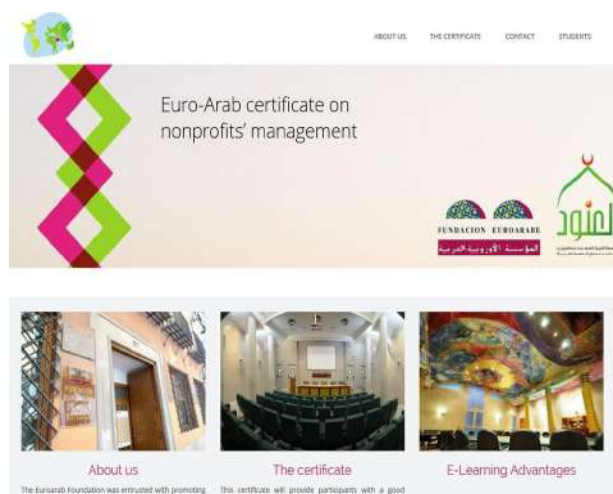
ABOUT US THE CERTIFICATE CONTACT STUDENTS

Euro-Arab certificate on nonprofits' management

FUNDACION EUROARABE
المؤسسة الأوروبية العربية

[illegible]

About us
The Euroarab Foundation was entrusted with promoting

The certificate
This certificate will provide participants with a good

E-Learning Advantages